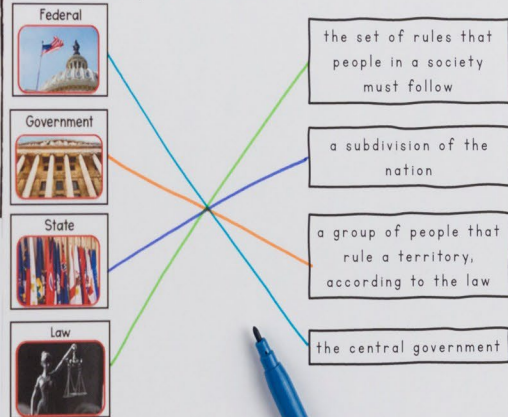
Federal

Government

State

Law

the set of rules that people in a society must follow

a subdivision of the nation

a group of people that rule a territory, according to the law

the central government